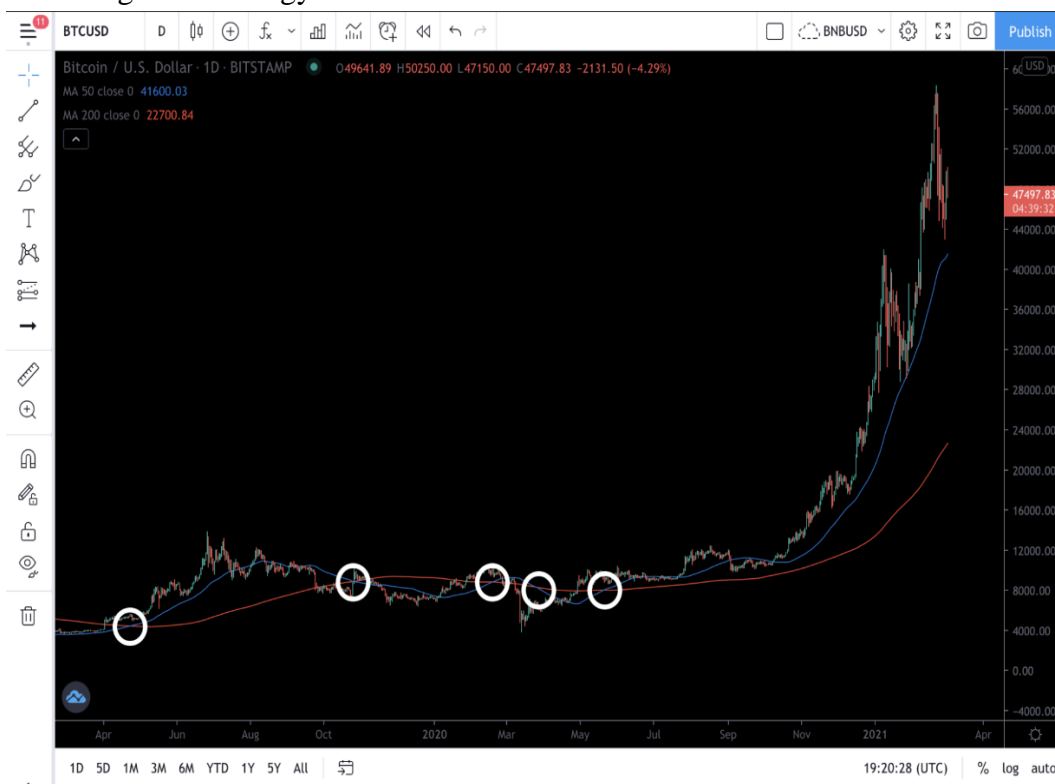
11

BTCUSD D $f_x$ BNBUSD Publish

Bitcoin / U.S. Dollar · 1D · BITSTAMP O49641.89 H50250.00 L47150.00 C47497.83 −2131.50 (−4.29%)

MA 50 close 0 41600.03

MA 200 close 0 22700.84

USD

56000.00
52000.00
47497.83
04:39:32
44000.00
40000.00
36000.00
32000.00
28000.00
24000.00
20000.00
16000.00
12000.00
8000.00
4000.00
0.00
−4000.00

Apr Jun Aug Oct 2020 Mar May Jul Sep Nov 2021 Apr

1D 5D 1M 3M 6M YTD 1Y 5Y All

19:20:28 (UTC) % log auto